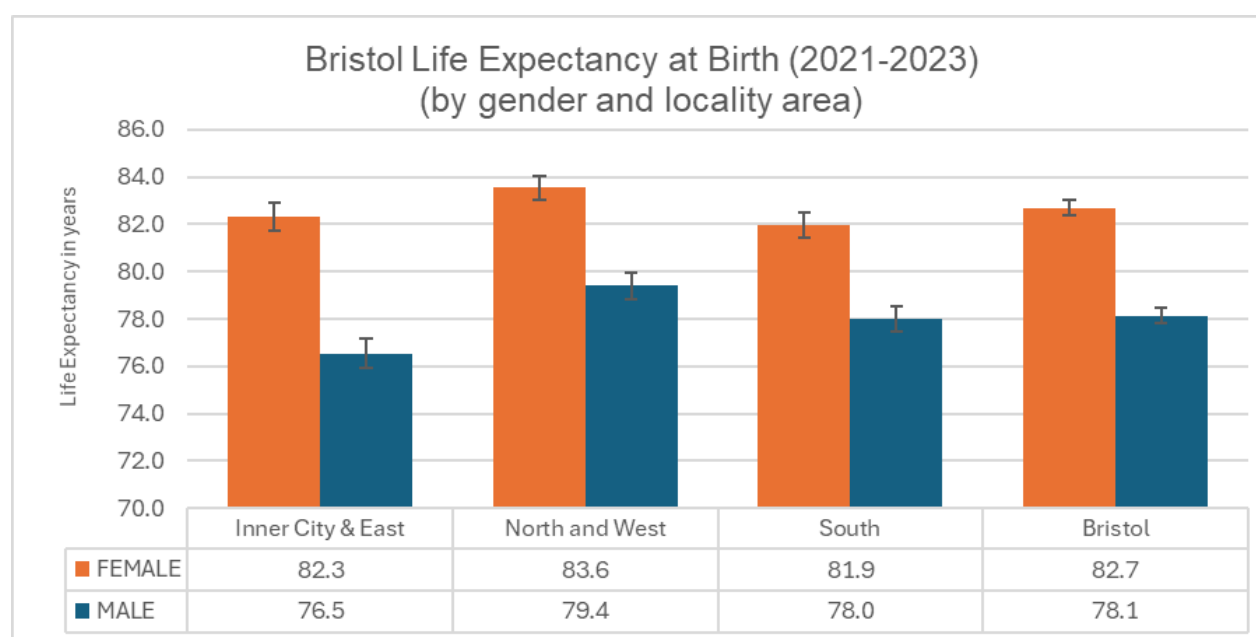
Bristol Life Expectancy at Birth (2021-2023)
(by gender and locality area)

Life Expectancy in years

86.0
84.0
82.0
80.0
78.0
76.0
74.0
72.0
70.0

| | Inner City & East | North and West | South | Bristol |
|---|---|---|---|---|
| FEMALE | 82.3 | 83.6 | 81.9 | 82.7 |
| MALE | 76.5 | 79.4 | 78.0 | 78.1 |